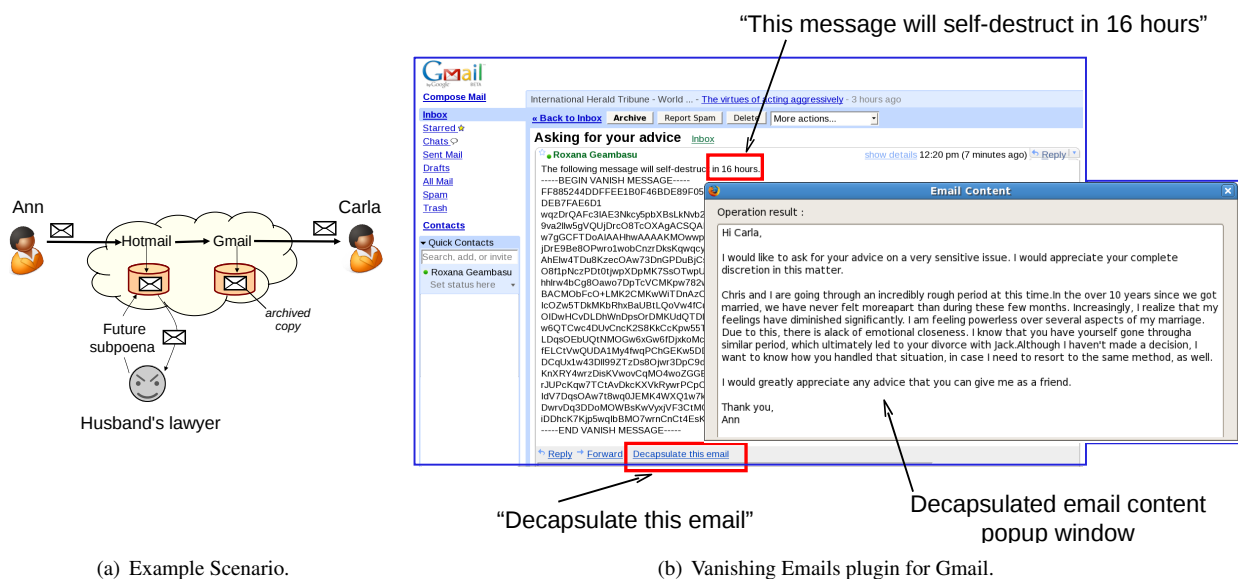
Ann

Hotmail

Gmail

Carla

Future subpoena

archived copy

Husband's lawyer

(a) Example Scenario.

"This message will self-destruct in 16 hours"

Gmail by Google BETA

Compose Mail

Inbox

Starred

Chats

Sent Mail

Drafts

All Mail

Spam

Trash

Contacts

Quick Contacts

Search, add, or invite

Roxana Geambasu

Set status here

International Herald Tribune - World ... - The virtues of acting aggressively - 3 hours ago

« Back to Inbox | Archive | Report Spam | Delete | More actions...

Asking for your advice Inbox

Roxana Geambasu

show details 12:20 pm (7 minutes ago) Reply

The following message will self-destruct in 16 hours.

-----BEGIN VANISH MESSAGE-----

FF885244DDFFEE1B0F46BDE89F0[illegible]

DEB7FAE6D1

wqzDrQAFc3IAE3Nkcy5pbXBsLkNvb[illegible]

9va2llw5gVQUjDrcO8TcOXAgACSQA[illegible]

w7gGCFTDoAIAAHhwAAAAKMOvwp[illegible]

jDrE9Be8OPwro1wobCnzrDksKqwqcy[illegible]

AhElw4TDu8KzecOAw73DnGPDuBjC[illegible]

O8f1pNczPDt0tjwpXDpMK7SsOTwpU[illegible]

hhlrw4bCg8Oawo7DpTcVCMKpw782v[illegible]

BACMObFcO+LMK2CMKwWiTDnAzC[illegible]

IcOZw5TDkMKbRhxBaUBtLQoVw4fC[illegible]

OIDwHCvDLDhWnDpsOrDMKUdQTD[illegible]

w6QTCwc4DUvCncK2S8KkCcKpw55T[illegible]

lDqsOEbUQtNMOGw6xGw6fDjxkoMc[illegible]

fELCtVwQUDA1My4fwqPChGEKw5D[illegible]

DCqUx1w43DlI99ZTzDs8Ojwr3DpC9c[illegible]

KnXRY4wrzDisKVwovCqMO4woZGGE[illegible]

rJUPcKqw7TCtAvDkcKXVkRywrPCpC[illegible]

IdV7DqsOAw7t8wq0JEMK4WXQ1w7k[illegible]

DwrvDq3DDoMOWBsKwVyxjVF3CtM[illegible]

iDDhcK7Kjp5wqIbBMO7wrnCnCt4Esk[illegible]

-----END VANISH MESSAGE-----

Reply Forward Decapsulate this email

Email Content

Operation result :

Hi Carla,

I would like to ask for your advice on a very sensitive issue. I would appreciate your complete discretion in this matter.

Chris and I are going through an incredibly rough period at this time.In the over 10 years since we got married, we have never felt moreapart than during these few months. Increasingly, I realize that my feelings have diminished significantly. I am feeling powerless over several aspects of my marriage. Due to this, there is alack of emotional closeness. I know that you have yourself gone througha similar period, which ultimately led to your divorce with Jack.Although I haven't made a decision, I want to know how you handled that situation, in case I need to resort to the same method, as well.

I would greatly appreciate any advice that you can give me as a friend.

Thank you,
Ann

"Decapsulate this email"

Decapsulated email content popup window

(b) Vanishing Emails plugin for Gmail.